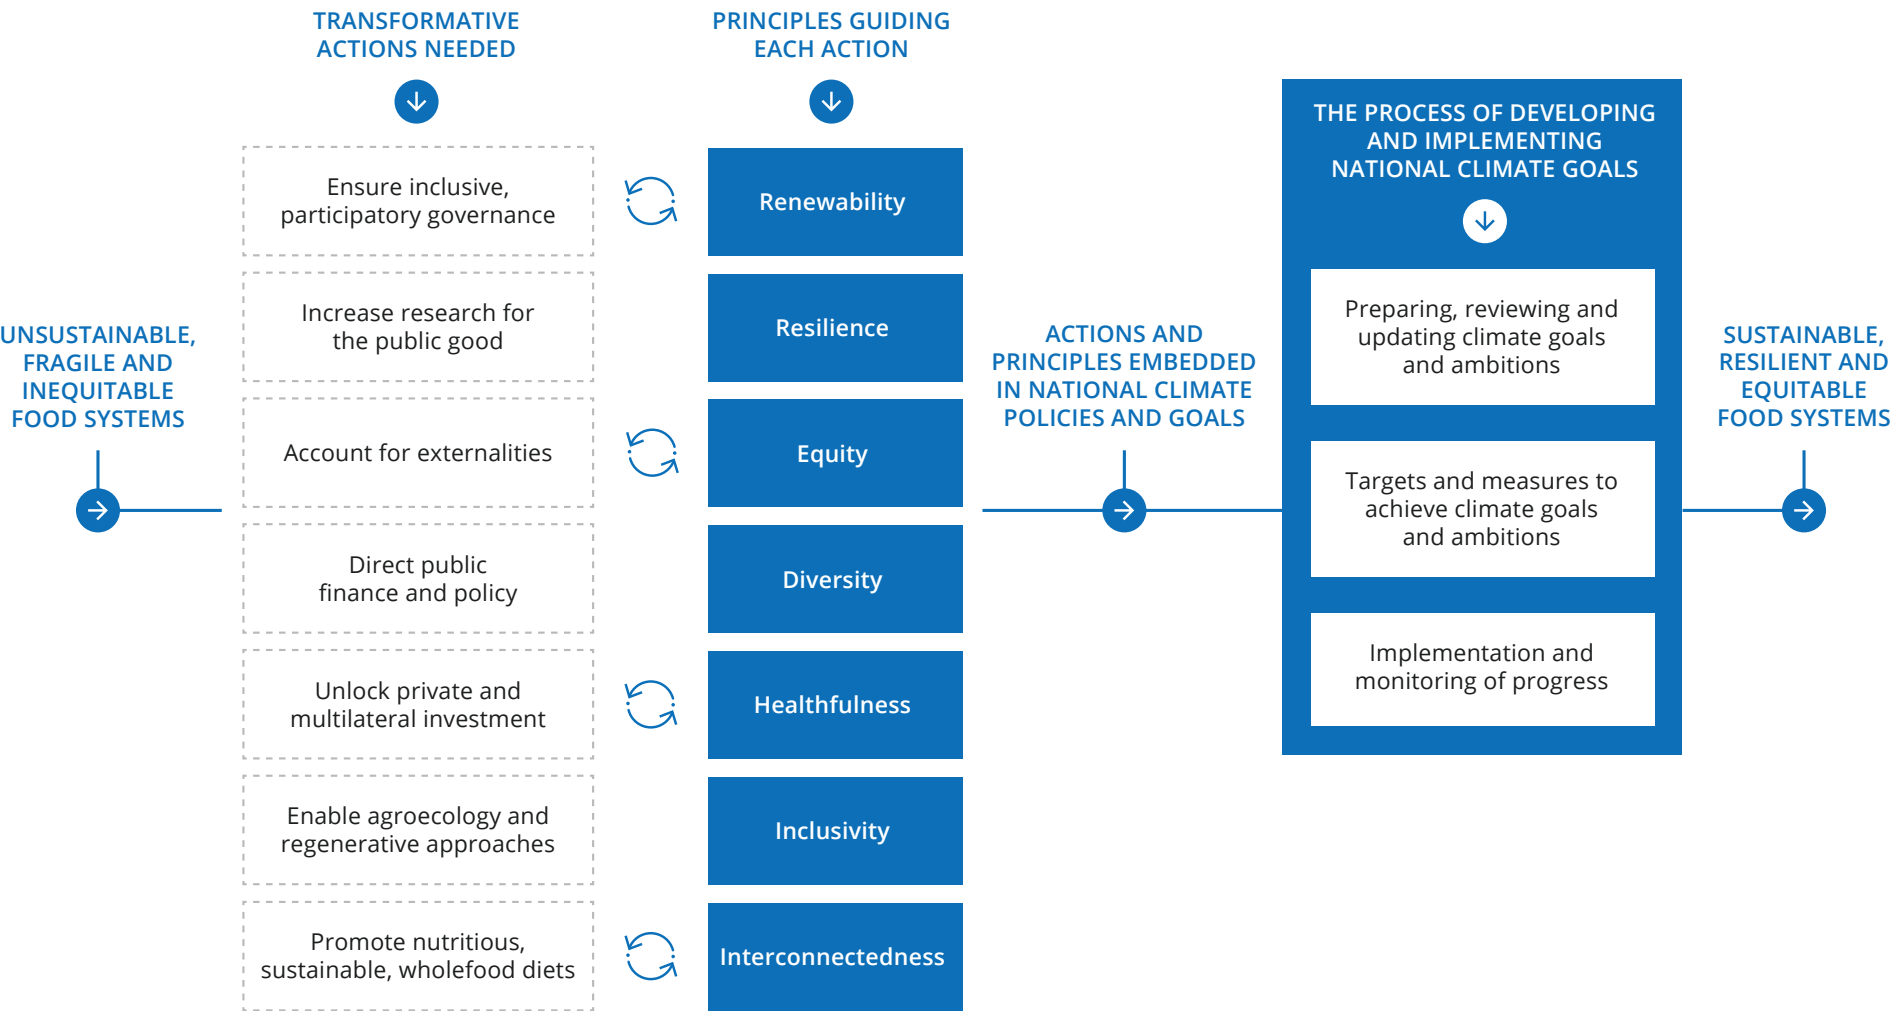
UNSUSTAINABLE, FRAGILE AND INEQUITABLE FOOD SYSTEMS

TRANSFORMATIVE ACTIONS NEEDED

Ensure inclusive, participatory governance

Increase research for the public good

Account for externalities

Direct public finance and policy

Unlock private and multilateral investment

Enable agroecology and regenerative approaches

Promote nutritious, sustainable, wholefood diets

PRINCIPLES GUIDING EACH ACTION

Renewability

Resilience

Equity

Diversity

Healthfulness

Inclusivity

Interconnectedness

ACTIONS AND PRINCIPLES EMBEDDED IN NATIONAL CLIMATE POLICIES AND GOALS

THE PROCESS OF DEVELOPING AND IMPLEMENTING NATIONAL CLIMATE GOALS

Preparing, reviewing and updating climate goals and ambitions

Targets and measures to achieve climate goals and ambitions

Implementation and monitoring of progress

SUSTAINABLE, RESILIENT AND EQUITABLE FOOD SYSTEMS